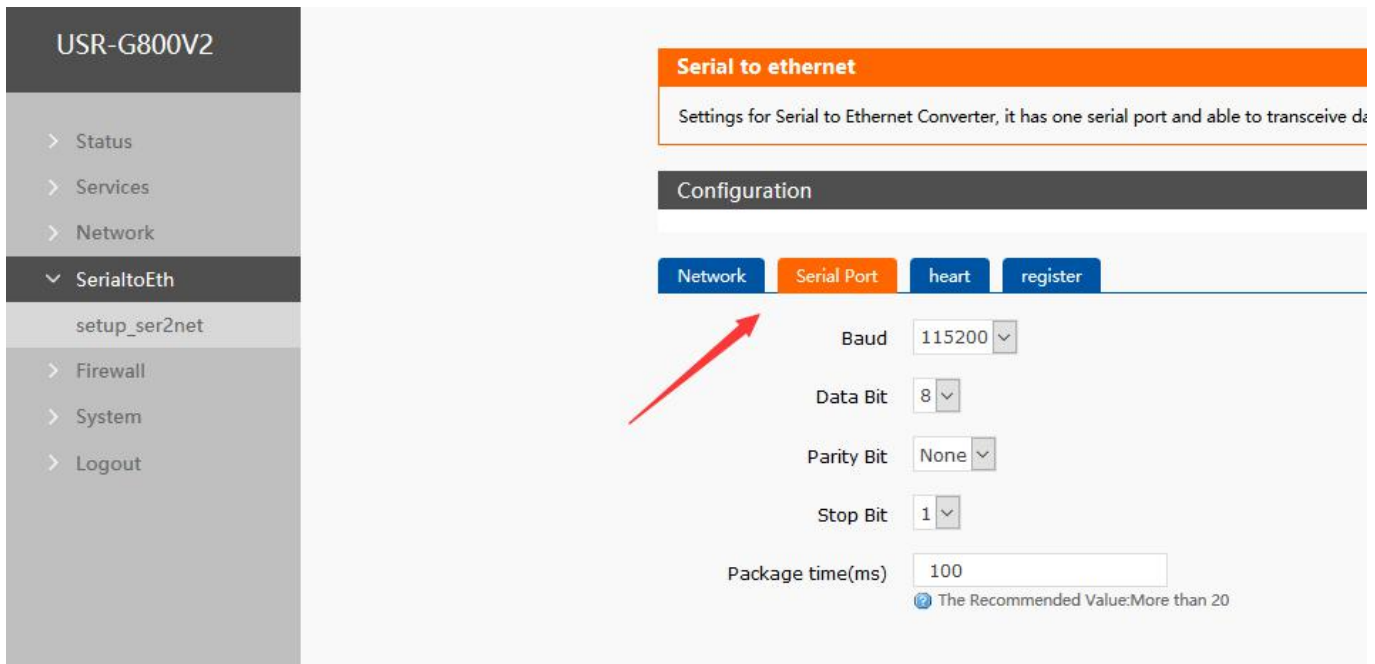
USR-G800V2

Status

Services

Network

SerialtoEth

setup_ser2net

Firewall

System

Logout

Serial to ethernet

Settings for Serial to Ethernet Converter, it has one serial port and able to transceive da

Configuration

Network
Serial Port
heart
register

Baud 115200

Data Bit 8

Parity Bit None

Stop Bit 1

Package time(ms) 100

The Recommended Value:More than 20